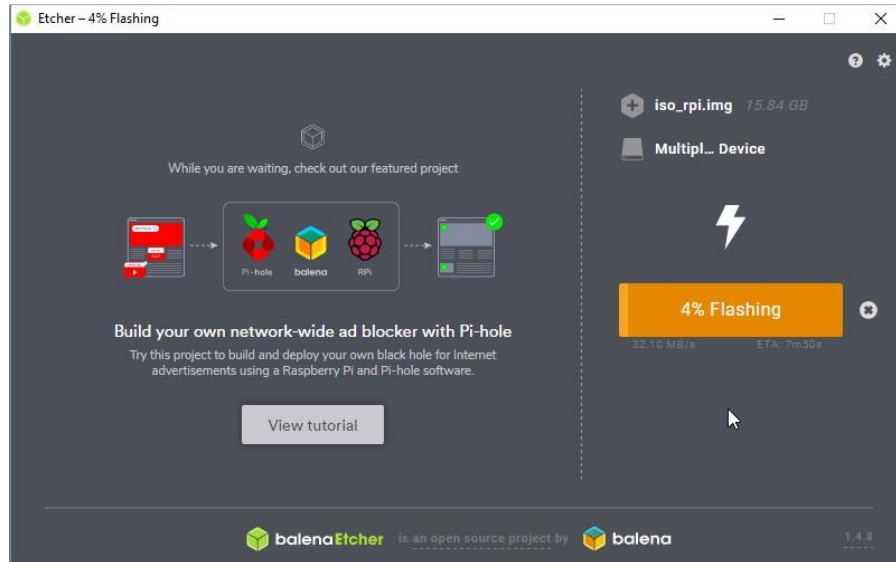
Etcher – 4% Flashing

While you are waiting, check out our featured project

Pi-hole balena RPi

Build your own network-wide ad blocker with Pi-hole

Try this project to build and deploy your own black hole for Internet advertisements using a Raspberry Pi and Pi-hole software.

View tutorial

iso_rpi.img 15.84 GB

Multipl... Device

4% Flashing

32.10 MB/s ETA: 7m50s

balenaEtcher is an open source project by balena

1.4.8